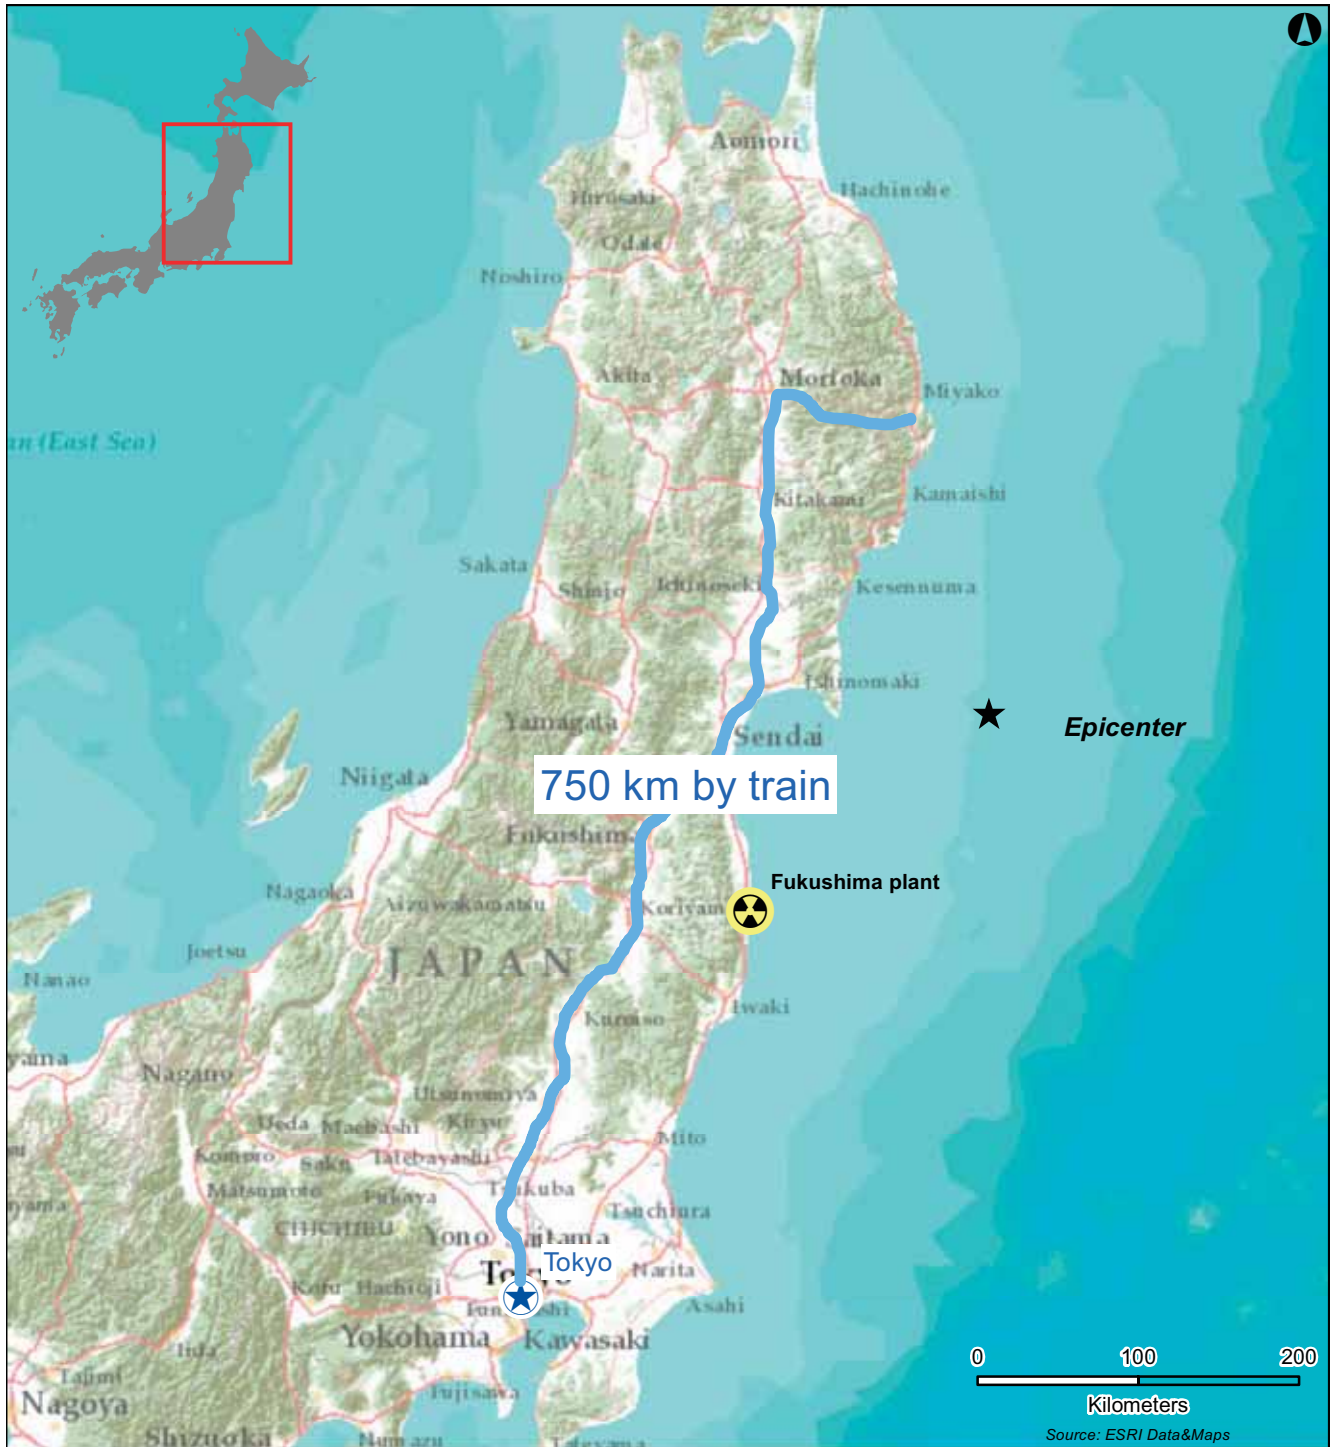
Aomori
Hirosaki
Hachinohe
Odate
Noshiro
Akita
Morioka
Miyako
(East Sea)
Kitakami
Kamaishi
Sakata
Shinjo
Ichinoseki
Kesennuma
Ishinomaki
Epicenter
Yamagata
Sendai
Niigata
750 km by train
Fukushima
Fukushima plant
Nagaoka
Aizuwakamatsu
Koriyama
Joetsu
JAPAN
Nanao
Iwaki
Kuroiso
Nagano
Utsunomiya
Ueda
Maebashi
Kiryu
Mito
Komoro
Saku
Tatebayashi
Matsumoto
Fukaya
Tsukuba
Tsuchiura
Chichibu
Yono
Saitama
Tokyo
Narita
Kofu
Hachioji
Funabashi
Asahi
Yokohama
Kawasaki
Iida
Nagoya
Fujisawa
Shizuoka
0
100
200
Kilometers
Source: ESRI Data&Maps